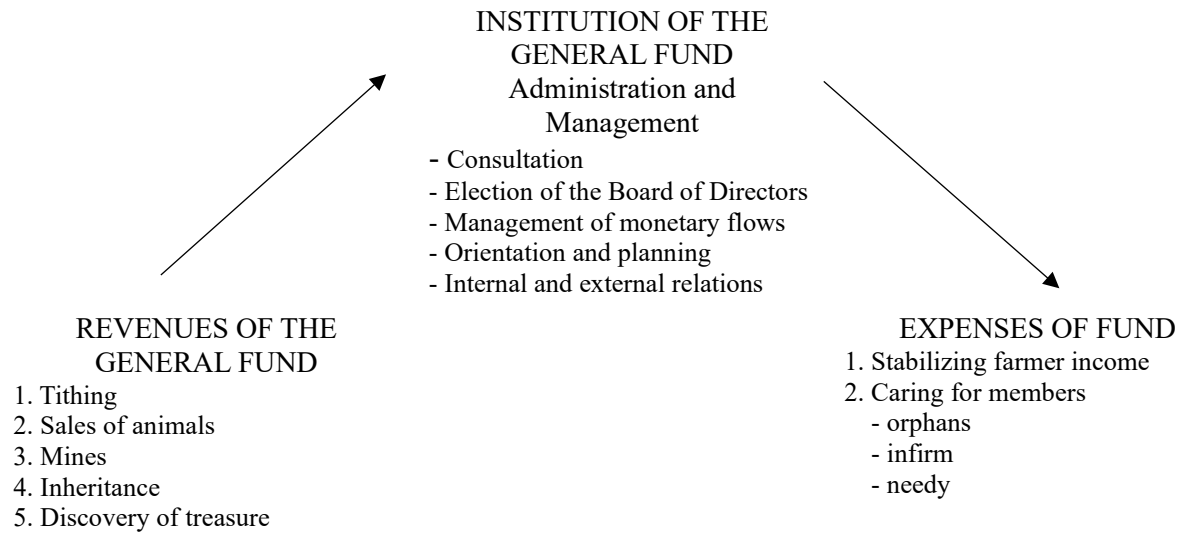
INSTITUTION OF THE GENERAL FUND
Administration and Management
- Consultation
- Election of the Board of Directors
- Management of monetary flows
- Orientation and planning
- Internal and external relations

REVENUES OF THE GENERAL FUND
1. Tithing
2. Sales of animals
3. Mines
4. Inheritance
5. Discovery of treasure

EXPENSES OF FUND
1. Stabilizing farmer income
2. Caring for members
- orphans
- infirm
- needy